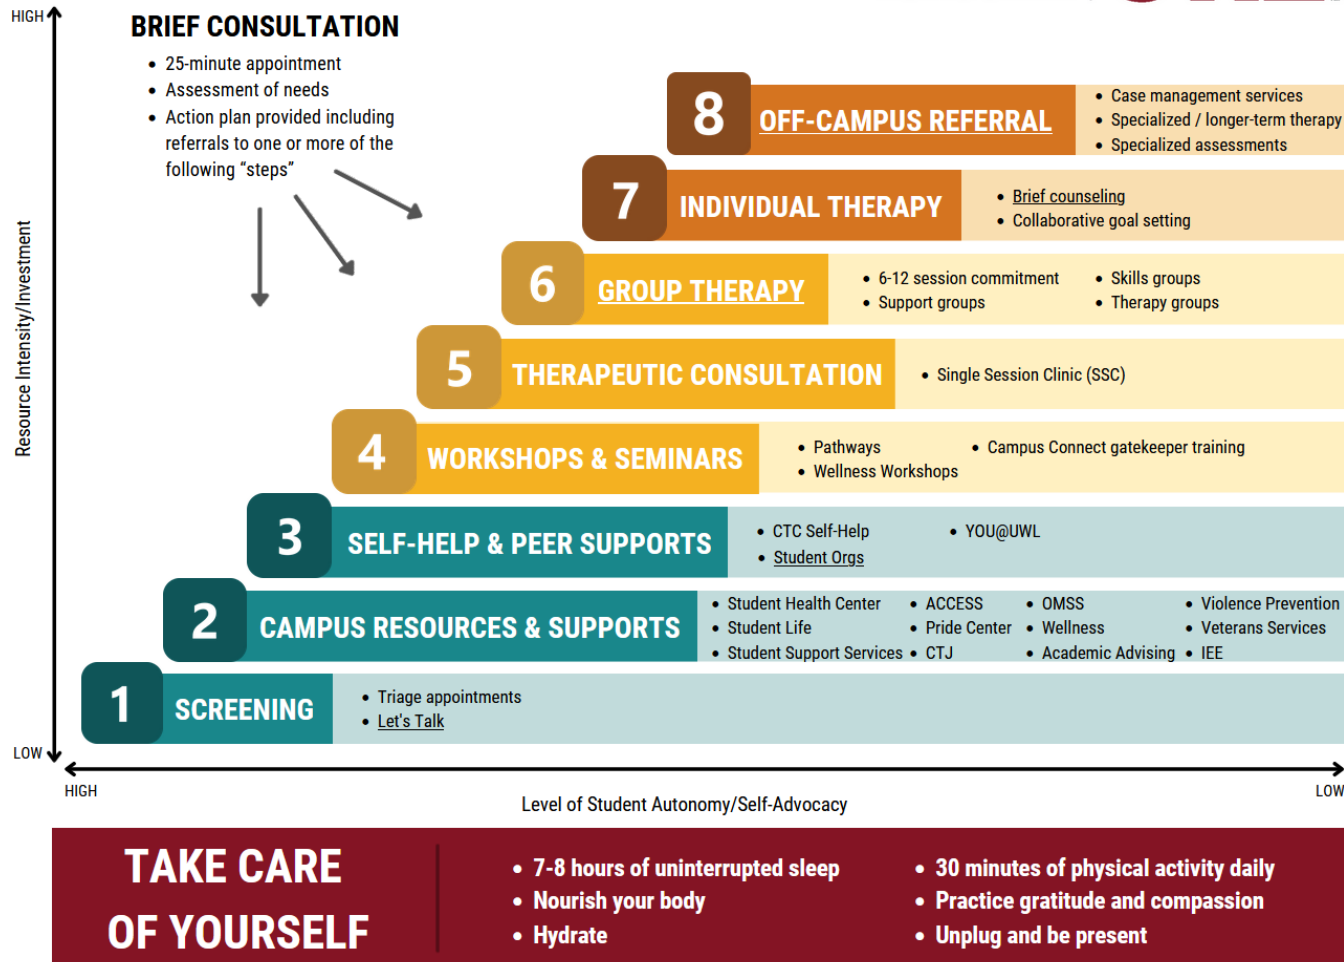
HIGH

BRIEF CONSULTATION
- 25-minute appointment
- Assessment of needs
- Action plan provided including referrals to one or more of the following "steps"

Resource Intensity/Investment

8 OFF-CAMPUS REFERRAL
- Case management services
- Specialized / longer-term therapy
- Specialized assessments

7 INDIVIDUAL THERAPY
- Brief counseling
- Collaborative goal setting

6 GROUP THERAPY
- 6-12 session commitment
- Support groups
- Skills groups
- Therapy groups

5 THERAPEUTIC CONSULTATION
- Single Session Clinic (SSC)

4 WORKSHOPS & SEMINARS
- Pathways
- Wellness Workshops
- Campus Connect gatekeeper training

3 SELF-HELP & PEER SUPPORTS
- CTC Self-Help
- Student Orgs
- YOU@UWL

2 CAMPUS RESOURCES & SUPPORTS
- Student Health Center
- Student Life
- Student Support Services
- ACCESS
- Pride Center
- CTJ
- OMSS
- Wellness
- Academic Advising
- Violence Prevention
- Veterans Services
- IEE

1 SCREENING
- Triage appointments
- Let's Talk

LOW

HIGH
Level of Student Autonomy/Self-Advocacy
LOW

TAKE CARE OF YOURSELF
- 7-8 hours of uninterrupted sleep
- Nourish your body
- Hydrate
- 30 minutes of physical activity daily
- Practice gratitude and compassion
- Unplug and be present